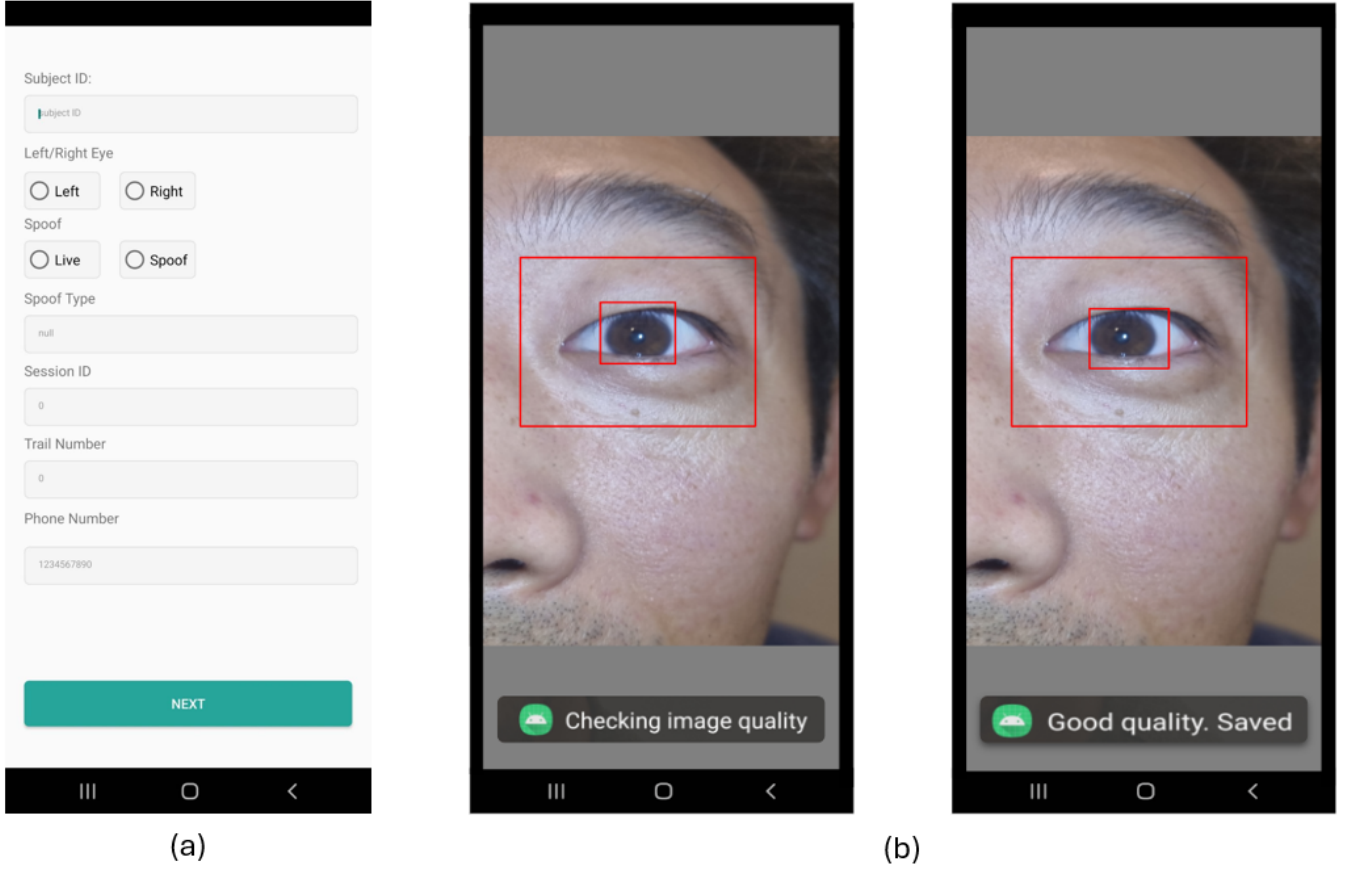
Subject ID:

subject ID

Left/Right Eye

Left

Right

Spoof

Live

Spoof

Spoof Type

null

Session ID

0

Trail Number

0

Phone Number

1234567890

NEXT

(a)

Checking image quality

Good quality. Saved

(b)